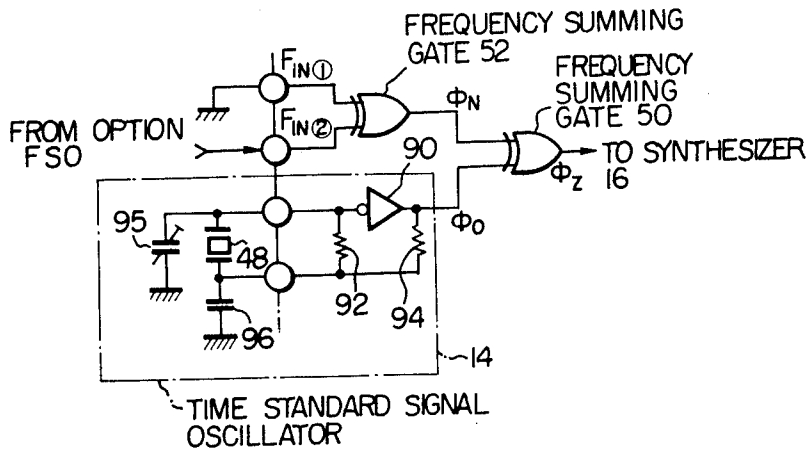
FREQUENCY SUMMING GATE 52

FREQUENCY SUMMING GATE 50

$F_{IN①}$

$F_{IN②}$

FROM OPTION FSO

$\Phi_N$

90

TO SYNTHESIZER 16

$\Phi_Z$

$\Phi_O$

95

48

92

94

96

14

TIME STANDARD SIGNAL OSCILLATOR